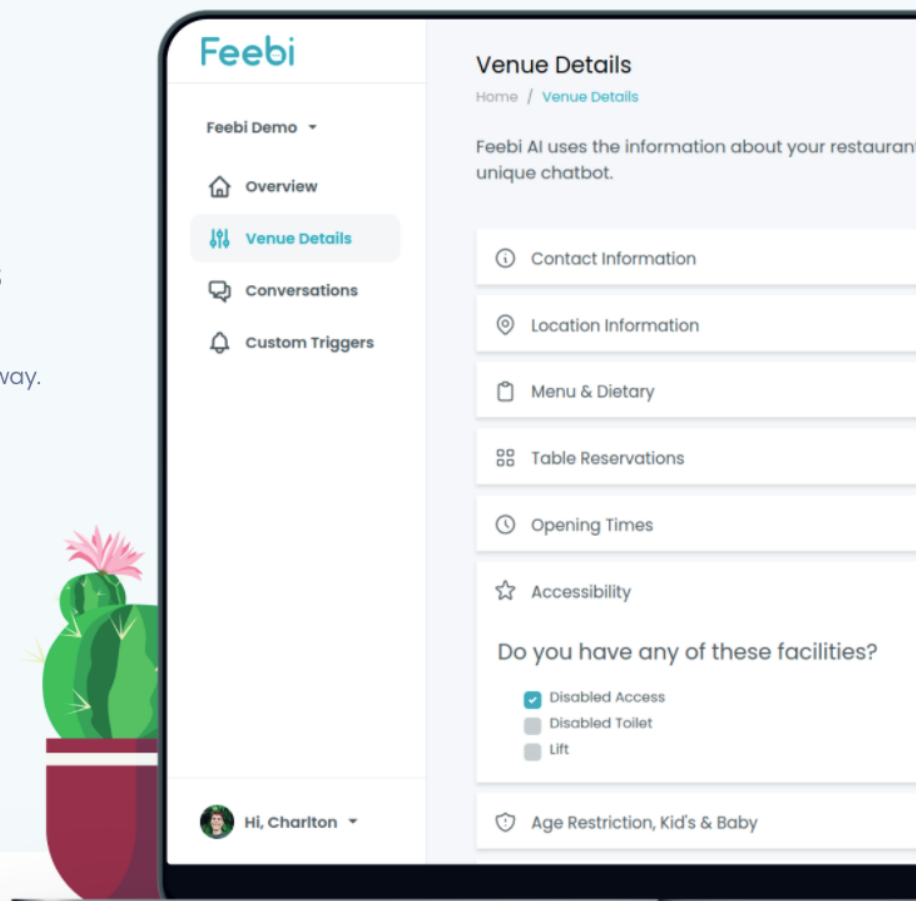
s

vay.

Feebi

Feebi Demo

Overview

Venue Details

Conversations

Custom Triggers

Hi, Charlton

Venue Details

Home / Venue Details

Feebi AI uses the information about your restauran unique chatbot.

Contact Information

Location Information

Menu & Dietary

Table Reservations

Opening Times

Accessibility

Do you have any of these facilities?

Disabled Access

Disabled Toilet

Lift

Age Restriction, Kid's & Baby